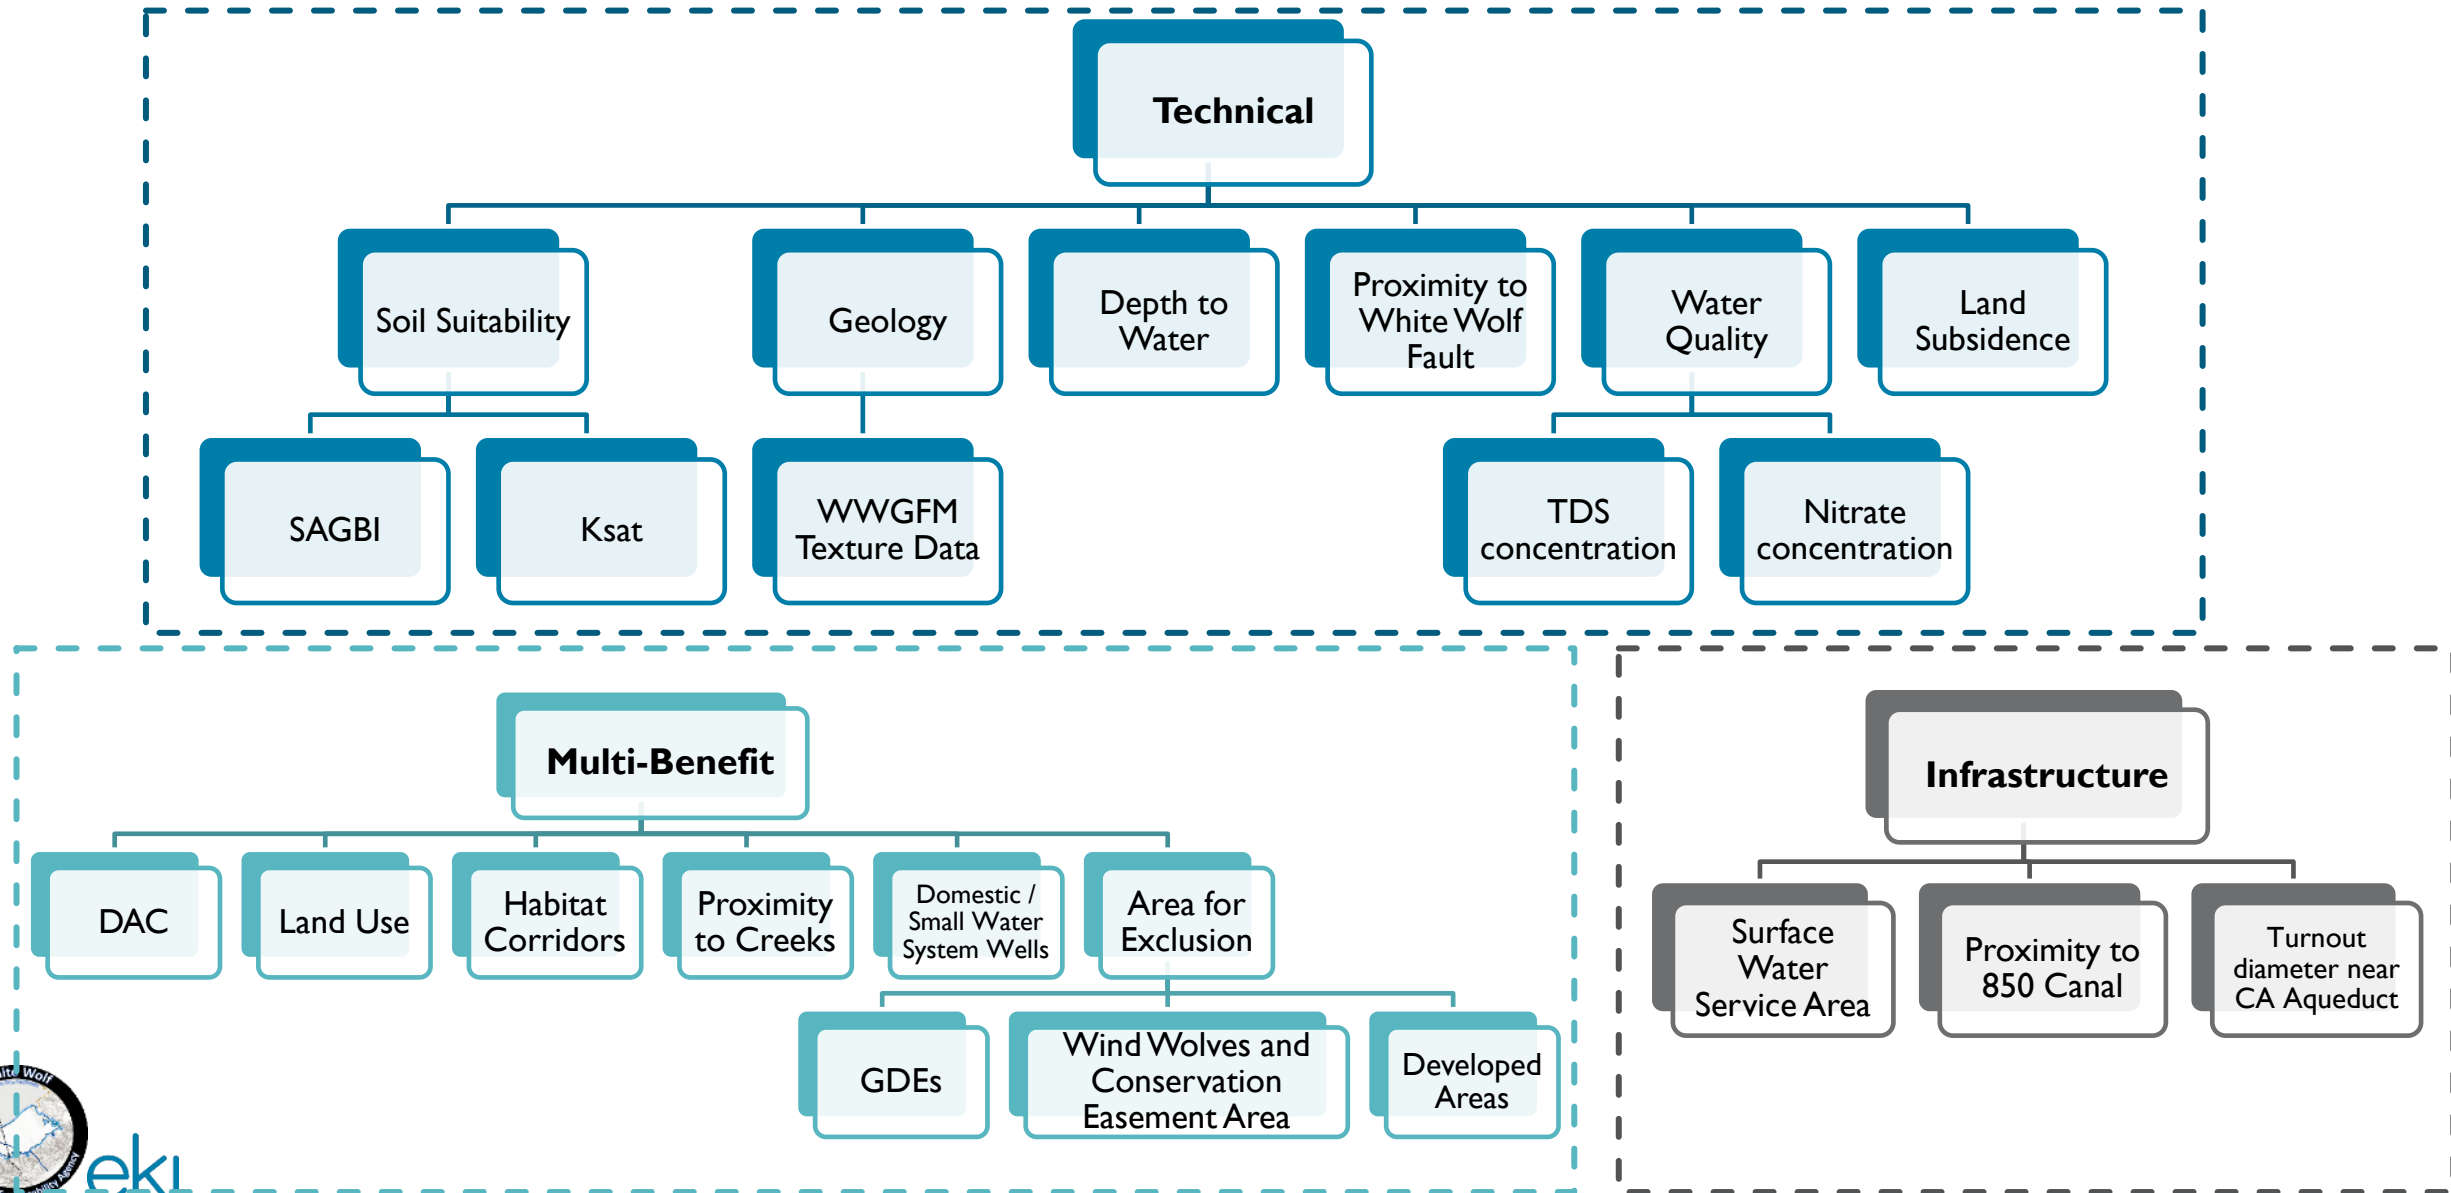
Technical

Soil Suitability

Geology

Depth to Water

Proximity to White Wolf Fault

Water Quality

Land Subsidence

SAGBI

Ksat

WWGFM Texture Data

TDS concentration

Nitrate concentration

Multi-Benefit

DAC

Land Use

Habitat Corridors

Proximity to Creeks

Domestic / Small Water System Wells

Area for Exclusion

GDEs

Wind Wolves and Conservation Easement Area

Developed Areas

Infrastructure

Surface Water Service Area

Proximity to 850 Canal

Turnout diameter near CA Aqueduct

eki